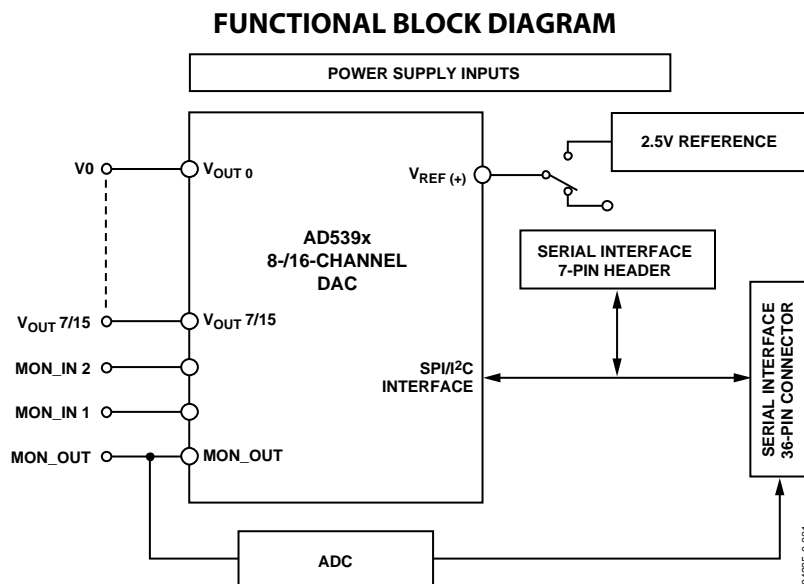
FUNCTIONAL BLOCK DIAGRAM

POWER SUPPLY INPUTS

2.5V REFERENCE

V0

$V_{OUT}$ 0

$V_{REF (+)}$

AD539x
8-/16-CHANNEL
DAC

SERIAL INTERFACE
7-PIN HEADER

$V_{OUT}$ 7/15

$V_{OUT}$ 7/15

SERIAL INTERFACE
36-PIN CONNECTOR

MON_IN 2

SPI/I$^2$C
INTERFACE

MON_IN 1

MON_OUT

MON_OUT

ADC

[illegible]